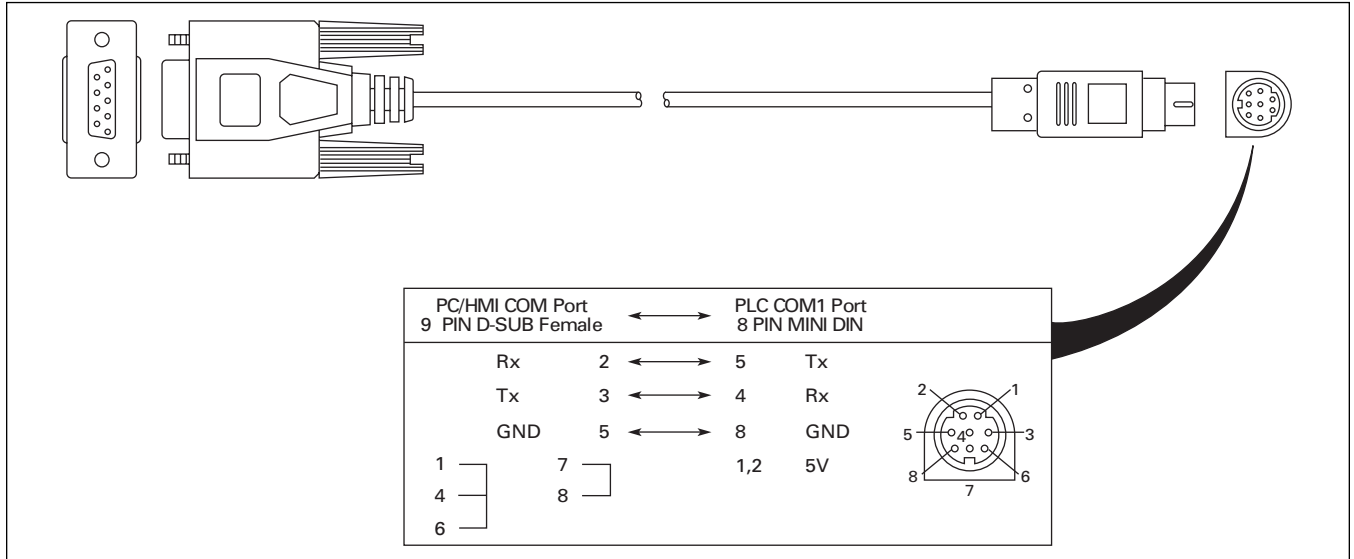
PC/HMI COM Port
9 PIN D-SUB Female

PLC COM1 Port
8 PIN MINI DIN

| | | | | |
|---|---|---|---|---|
| Rx | 2 | ⟷ | 5 | Tx |
| Tx | 3 | ⟷ | 4 | Rx |
| GND | 5 | ⟷ | 8 | GND |

1
4
6

7
8

1,2 5V

2 1
5 4 3
8 7 6